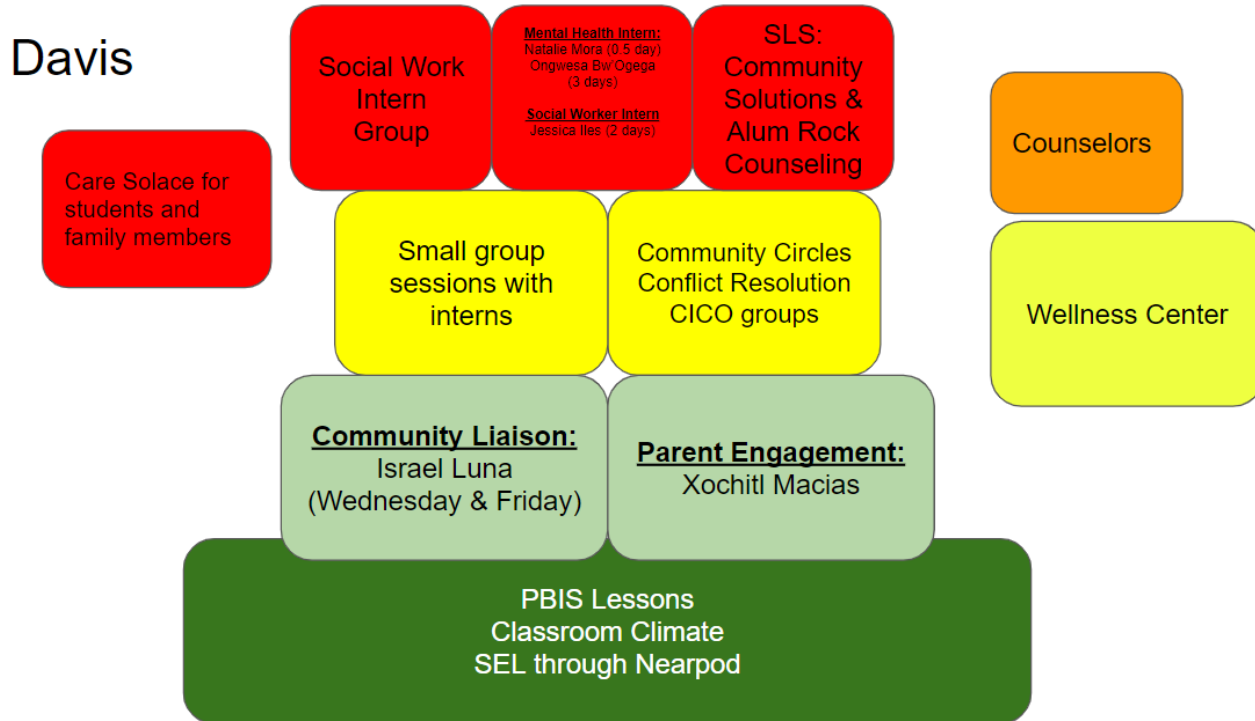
Davis

Care Solace for students and family members

Social Work Intern Group

Mental Health Intern:
Natalie Mora (0.5 day)
Ongwesa Bw'Ogega (3 days)

Social Worker Intern
Jessica Iles (2 days)

SLS: Community Solutions & Alum Rock Counseling

Counselors

Small group sessions with interns

Community Circles
Conflict Resolution
CICO groups

Wellness Center

Community Liaison:
Israel Luna
(Wednesday & Friday)

Parent Engagement:
Xochitl Macias

PBIS Lessons
Classroom Climate
SEL through Nearpod